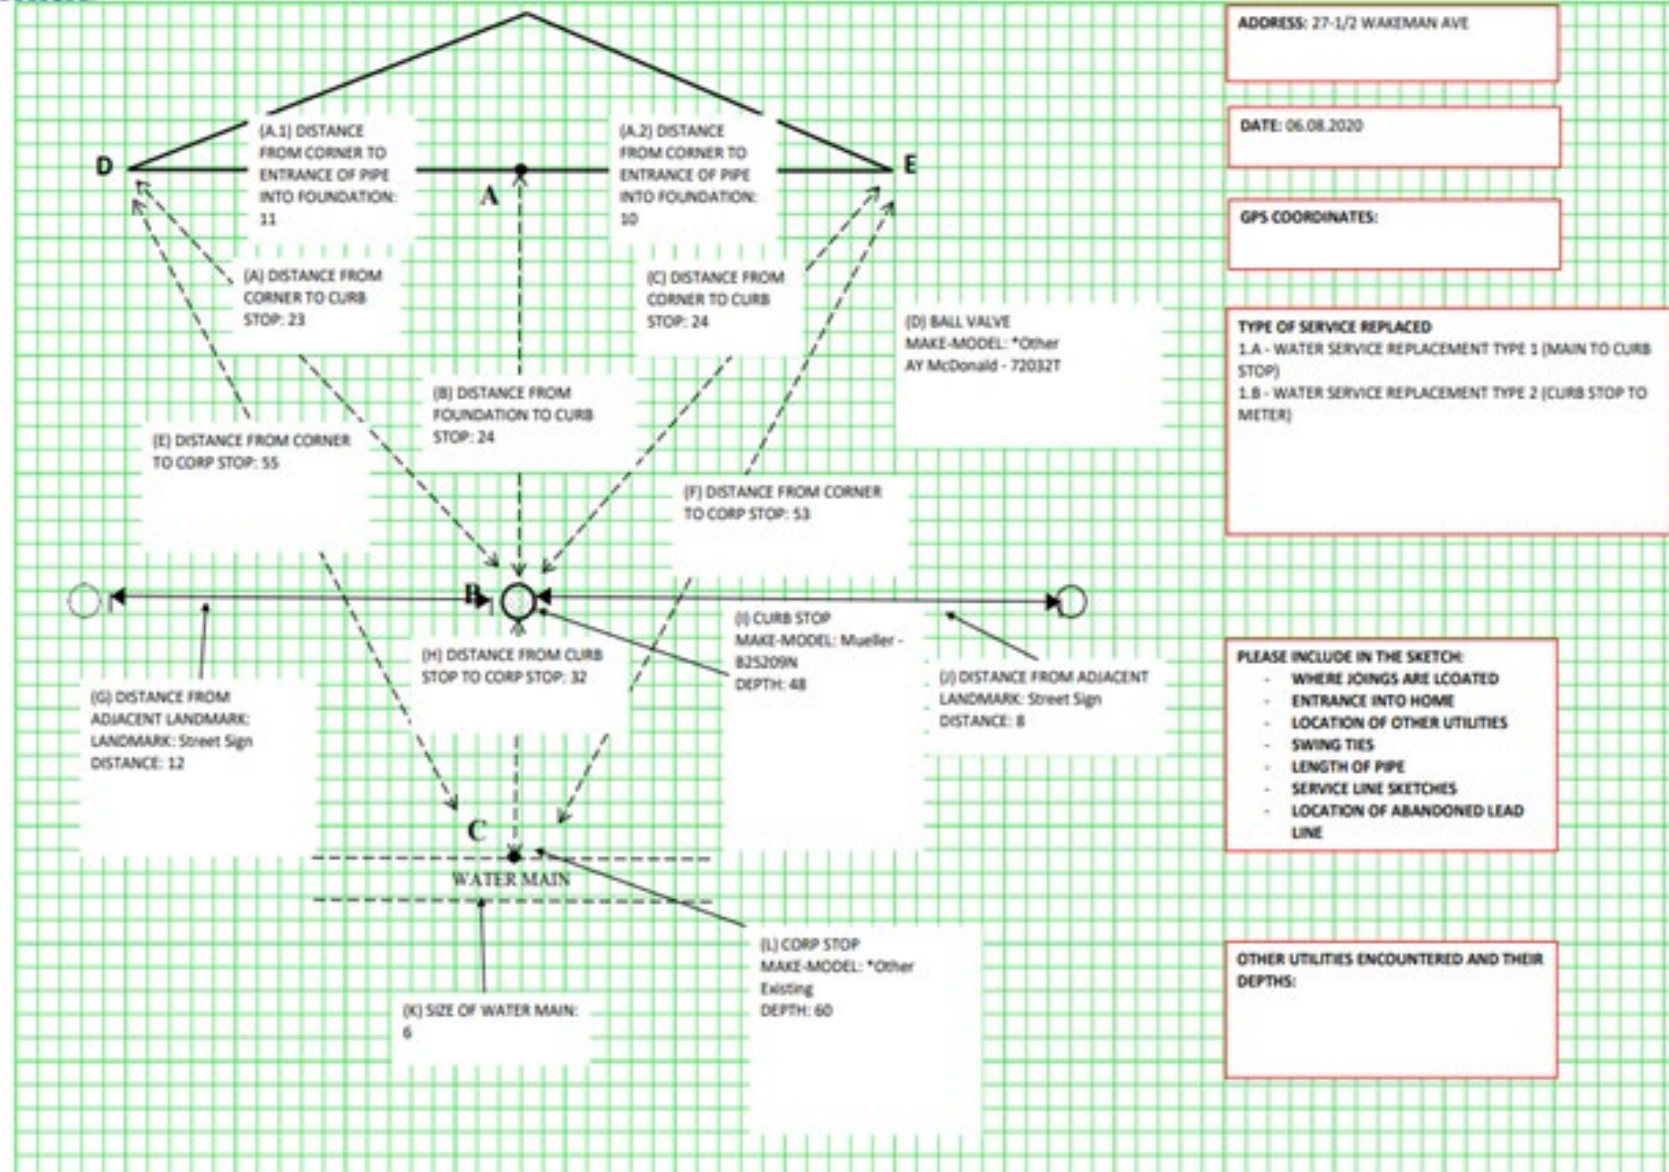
ADDRESS: 27-1/2 WAKEMAN AVE

DATE: 06.08.2020

GPS COORDINATES:

TYPE OF SERVICE REPLACED
1.A - WATER SERVICE REPLACEMENT TYPE 1 (MAIN TO CURB STOP)
1.B - WATER SERVICE REPLACEMENT TYPE 2 (CURB STOP TO METER)

D

(A.1) DISTANCE FROM CORNER TO ENTRANCE OF PIPE INTO FOUNDATION: 11

A

(A.2) DISTANCE FROM CORNER TO ENTRANCE OF PIPE INTO FOUNDATION: 10

E

(A) DISTANCE FROM CORNER TO CURB STOP: 23

(C) DISTANCE FROM CORNER TO CURB STOP: 24

(D) BALL VALVE
MAKE-MODEL: *Other
AY McDonald - 72032T

(B) DISTANCE FROM FOUNDATION TO CURB STOP: 24

(E) DISTANCE FROM CORNER TO CORP STOP: 55

(F) DISTANCE FROM CORNER TO CORP STOP: 53

B

(I) CURB STOP
MAKE-MODEL: Mueller - B25209N
DEPTH: 48

(H) DISTANCE FROM CURB STOP TO CORP STOP: 32

(J) DISTANCE FROM ADJACENT LANDMARK: Street Sign
DISTANCE: 8

(G) DISTANCE FROM ADJACENT LANDMARK:
LANDMARK: Street Sign
DISTANCE: 12

PLEASE INCLUDE IN THE SKETCH:
- WHERE JOINGS ARE LCOATED
- ENTRANCE INTO HOME
- LOCATION OF OTHER UTILITIES
- SWING TIES
- LENGTH OF PIPE
- SERVICE LINE SKETCHES
- LOCATION OF ABANDONED LEAD LINE

C

WATER MAIN

(L) CORP STOP
MAKE-MODEL: *Other
Existing
DEPTH: 60

(K) SIZE OF WATER MAIN: 6

OTHER UTILITIES ENCOUNTERED AND THEIR DEPTHS: